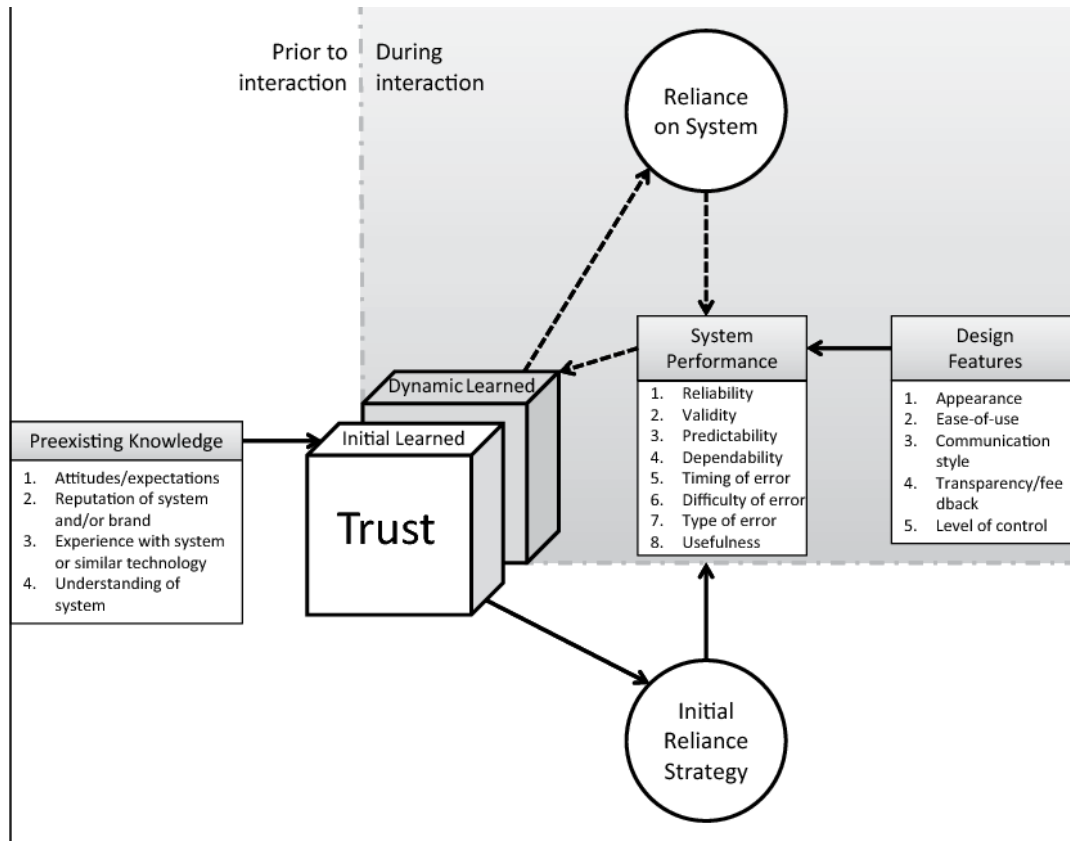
Prior to interaction

During interaction

Reliance on System

System Performance

1. Reliability
2. Validity
3. Predictability
4. Dependability
5. Timing of error
6. Difficulty of error
7. Type of error
8. Usefulness

Design Features

1. Appearance
2. Ease-of-use
3. Communication style
4. Transparency/feedback
5. Level of control

Preexisting Knowledge

1. Attitudes/expectations
2. Reputation of system and/or brand
3. Experience with system or similar technology
4. Understanding of system

Dynamic Learned

Initial Learned

Trust

Initial Reliance Strategy